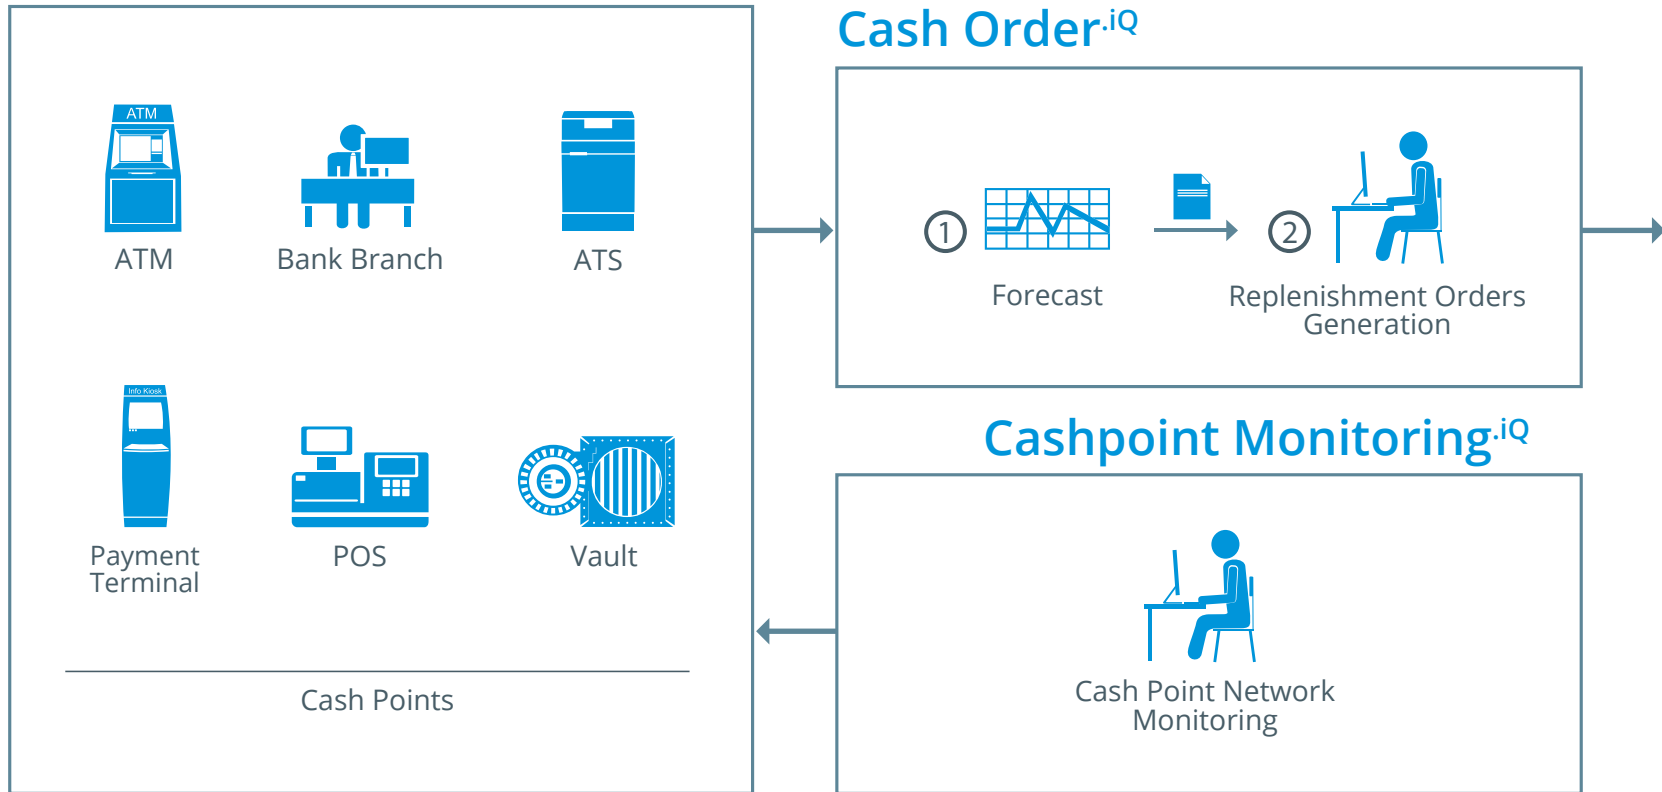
ATM

ATM

Bank Branch

ATS

Info Kiosk

Payment Terminal

POS

Vault

Cash Points

Cash Order.iQ

1

Forecast

2

Replenishment Orders Generation

Cashpoint Monitoring.iQ

Cash Point Network Monitoring